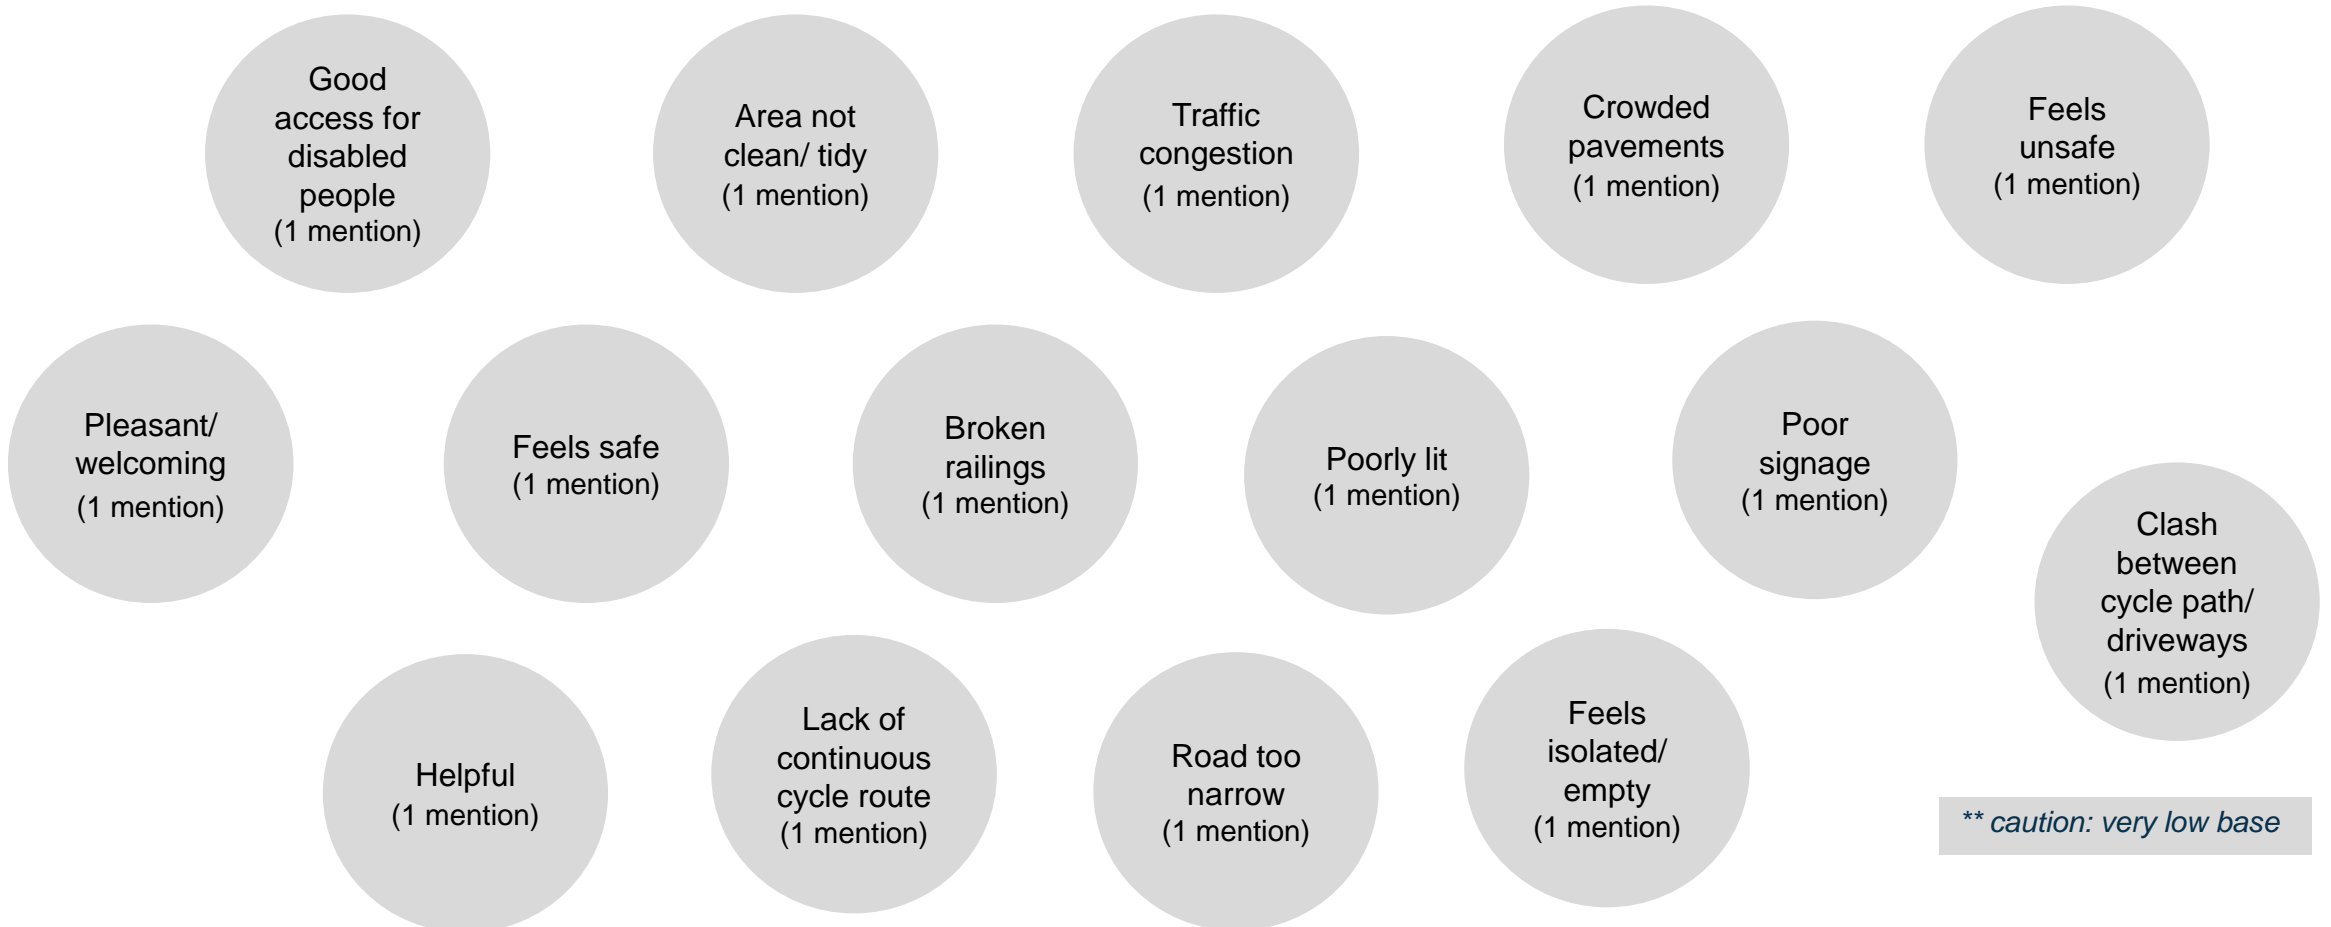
Good access for disabled people
(1 mention)

Area not clean/ tidy
(1 mention)

Traffic congestion
(1 mention)

Crowded pavements
(1 mention)

Feels unsafe
(1 mention)

Pleasant/ welcoming
(1 mention)

Feels safe
(1 mention)

Broken railings
(1 mention)

Poorly lit
(1 mention)

Poor signage
(1 mention)

Clash between cycle path/ driveways
(1 mention)

Helpful
(1 mention)

Lack of continuous cycle route
(1 mention)

Road too narrow
(1 mention)

Feels isolated/ empty
(1 mention)

** caution: very low base